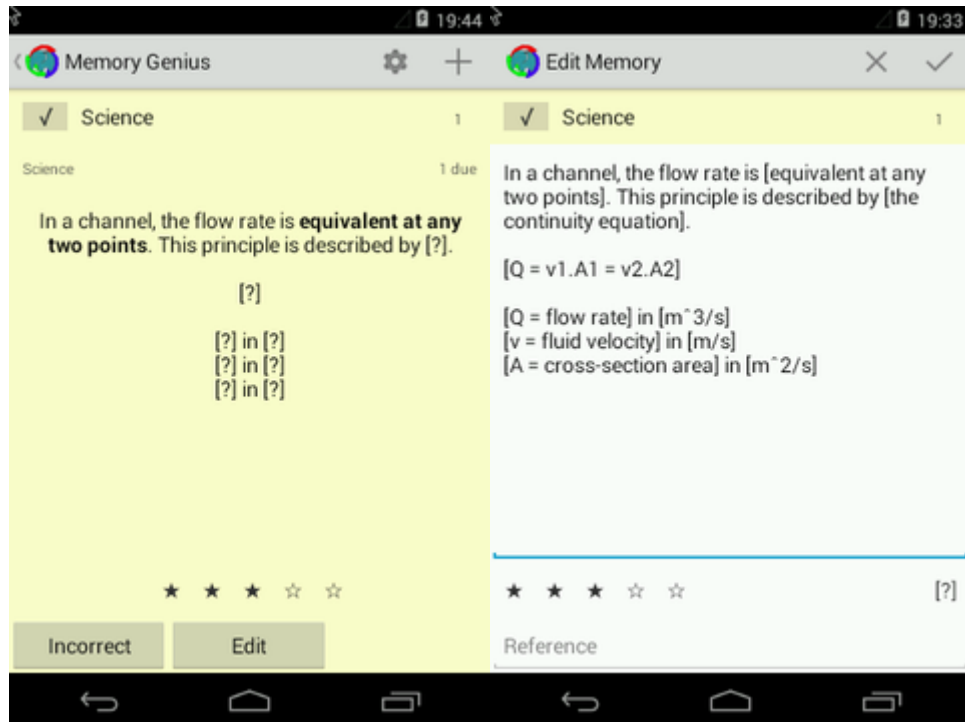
19:44

Memory Genius

√ Science 1

Science 1 due

In a channel, the flow rate is **equivalent at any two points**. This principle is described by [?].

[?]

[?] in [?]
[?] in [?]
[?] in [?]

★ ★ ★ ☆ ☆

Incorrect Edit

19:33

Edit Memory

√ Science 1

In a channel, the flow rate is [equivalent at any two points]. This principle is described by [the continuity equation].

[Q = v1.A1 = v2.A2]

[Q = flow rate] in [m^3/s]
[v = fluid velocity] in [m/s]
[A = cross-section area] in [m^2/s]

★ ★ ★ ☆ ☆ [?]

Reference